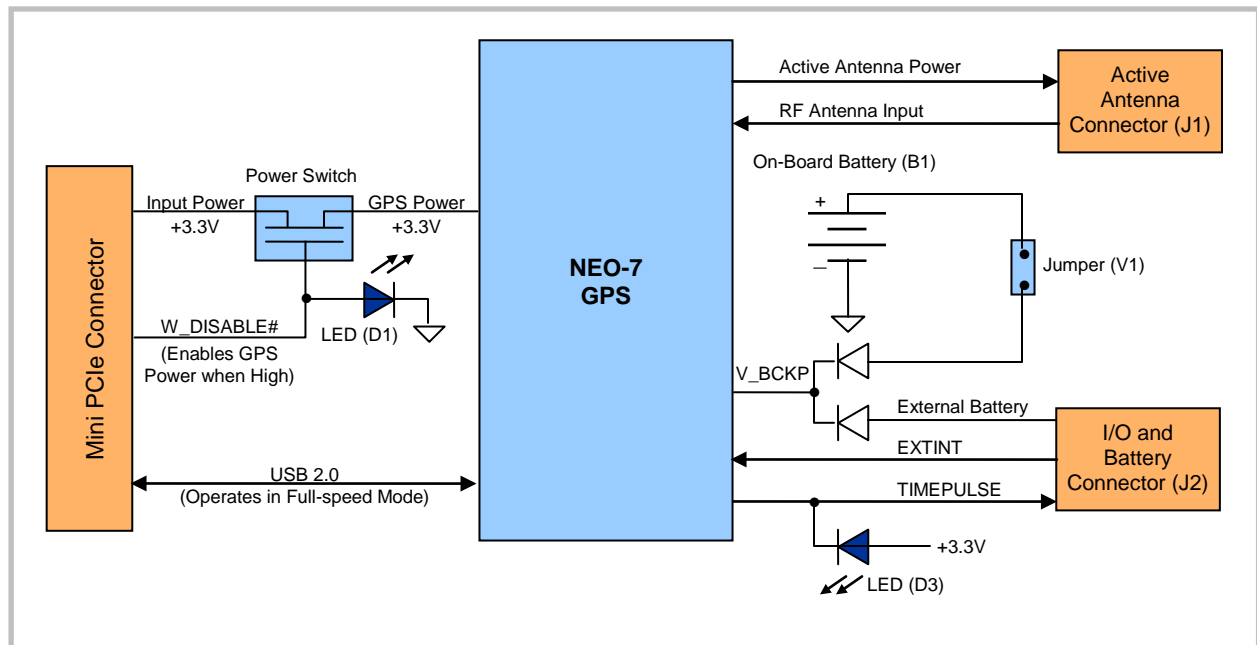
Active Antenna Power

Active Antenna Connector (J1)

RF Antenna Input

On-Board Battery (B1)

Power Switch

Mini PCIe Connector

Input Power +3.3V

GPS Power +3.3V

+

–

Jumper (V1)

NEO-7 GPS

W_DISABLE#

LED (D1)

(Enables GPS Power when High)

V_BCKP

External Battery

I/O and Battery Connector (J2)

EXTINT

USB 2.0 (Operates in Full-speed Mode)

TIMEPULSE

+3.3V

LED (D3)